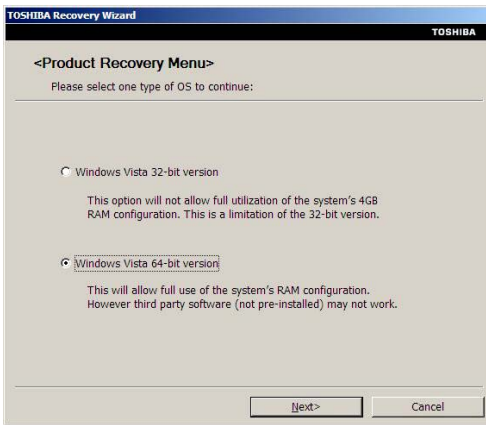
TOSHIBA Recovery Wizard

TOSHIBA

<Product Recovery Menu>

Please select one type of OS to continue:

Windows Vista 32-bit version

This option will not allow full utilization of the system's 4GB RAM configuration. This is a limitation of the 32-bit version.

Windows Vista 64-bit version

This will allow full use of the system's RAM configuration. However third party software (not pre-installed) may not work.

Next>

Cancel